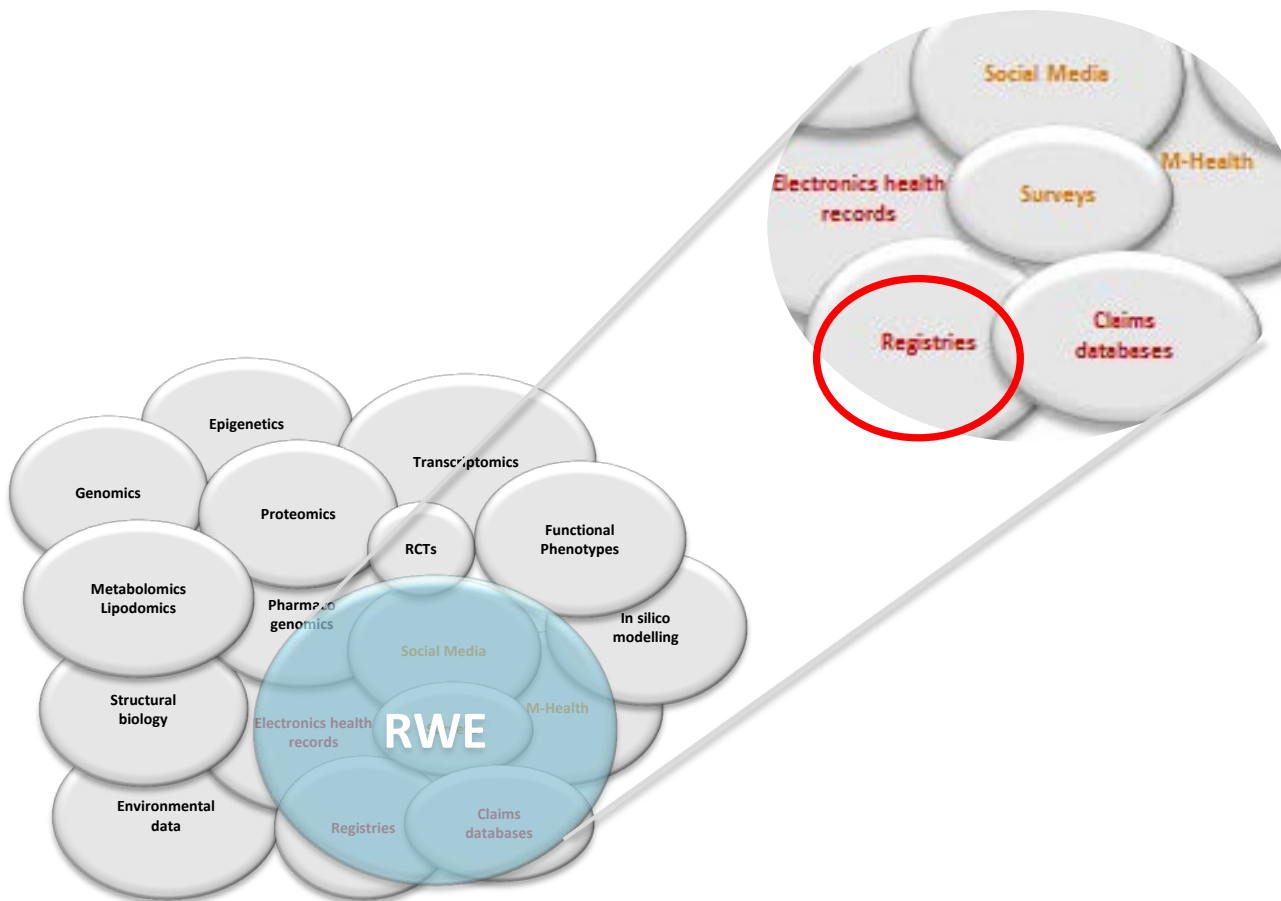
Social Media

M-Health

Electronics health records

Surveys

Registries

Claims databases

Epigenetics

Transcriptomics

Genomics

Proteomics

RCTs

Functional Phenotypes

Metabolomics Lipodomics

Pharmaco genomics

In silico modelling

Social Media

Structural biology

M-Health

Electronics health records

RWE

Environmental data

Registries

Claims databases